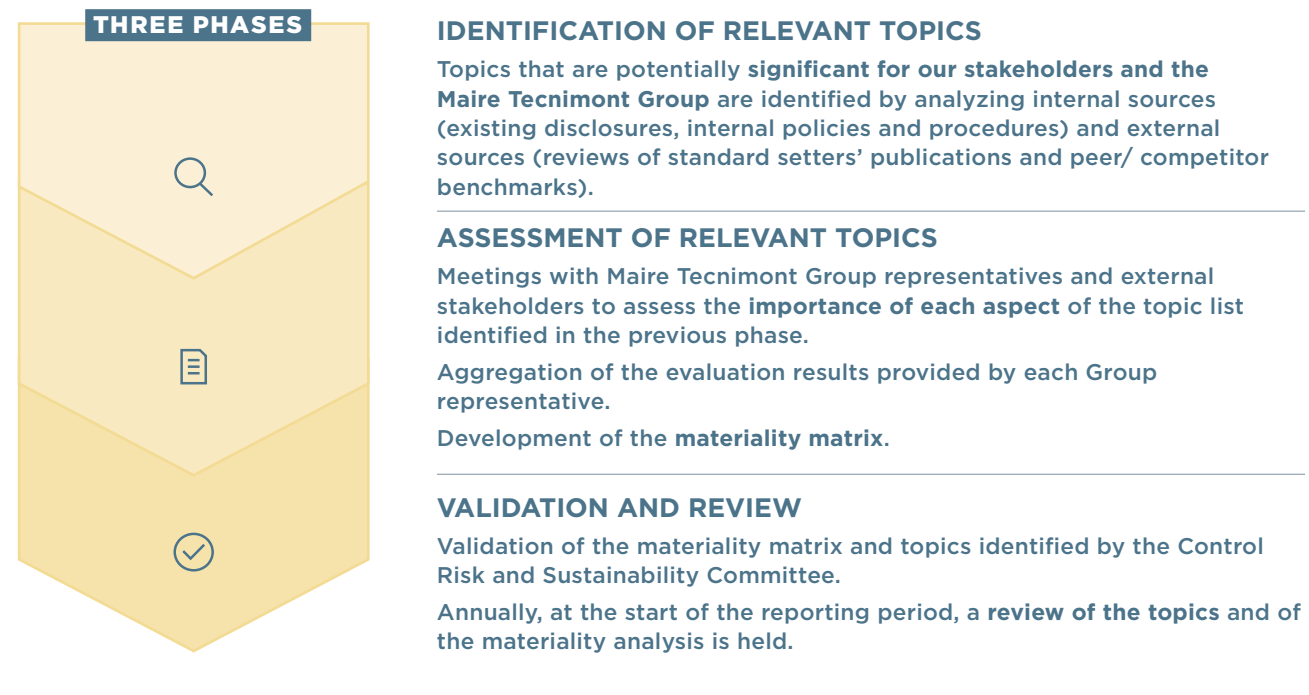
THREE PHASES

IDENTIFICATION OF RELEVANT TOPICS

Topics that are potentially significant for our stakeholders and the Maire Tecnimont Group are identified by analyzing internal sources (existing disclosures, internal policies and procedures) and external sources (reviews of standard setters' publications and peer/ competitor benchmarks).

ASSESSMENT OF RELEVANT TOPICS

Meetings with Maire Tecnimont Group representatives and external stakeholders to assess the importance of each aspect of the topic list identified in the previous phase.

Aggregation of the evaluation results provided by each Group representative.

Development of the materiality matrix.

VALIDATION AND REVIEW

Validation of the materiality matrix and topics identified by the Control Risk and Sustainability Committee.

Annually, at the start of the reporting period, a review of the topics and of the materiality analysis is held.